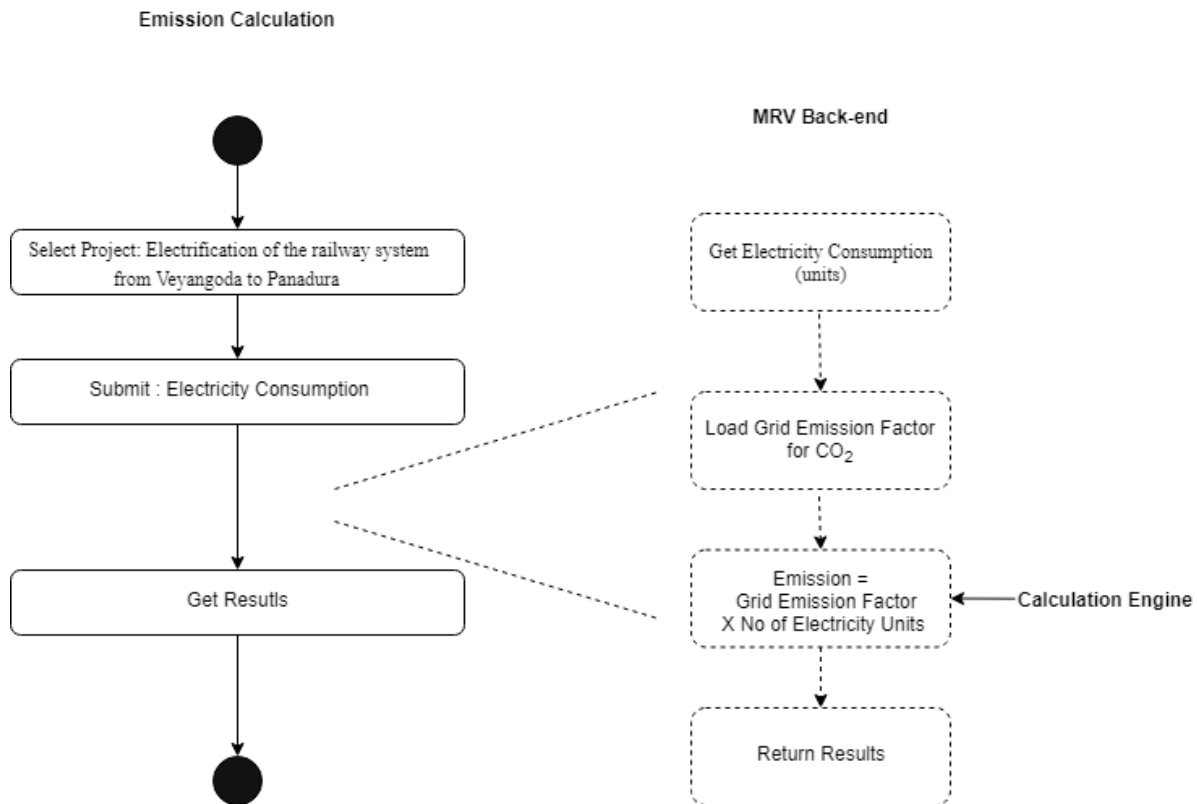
Emission Calculation

Select Project: Electrification of the railway system from Veyangoda to Panadura

Submit : Electricity Consumption

Get Resutls

MRV Back-end

Get Electricity Consumption (units)

Load Grid Emission Factor for $CO_2$

Emission = Grid Emission Factor X No of Electricity Units

Calculation Engine

Return Results